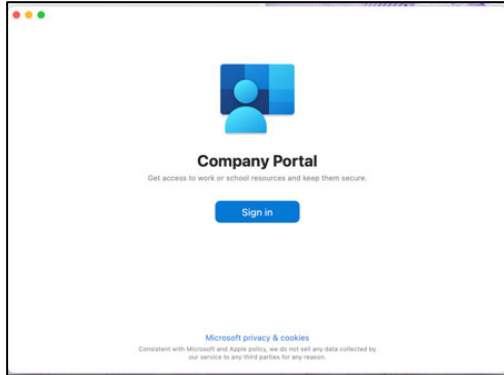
Company Portal

Get access to work or school resources and keep them secure.

Sign in

Microsoft privacy & cookies

Consistent with Microsoft and Apple policy, we do not sell any data collected by our service to any third parties for any reason.